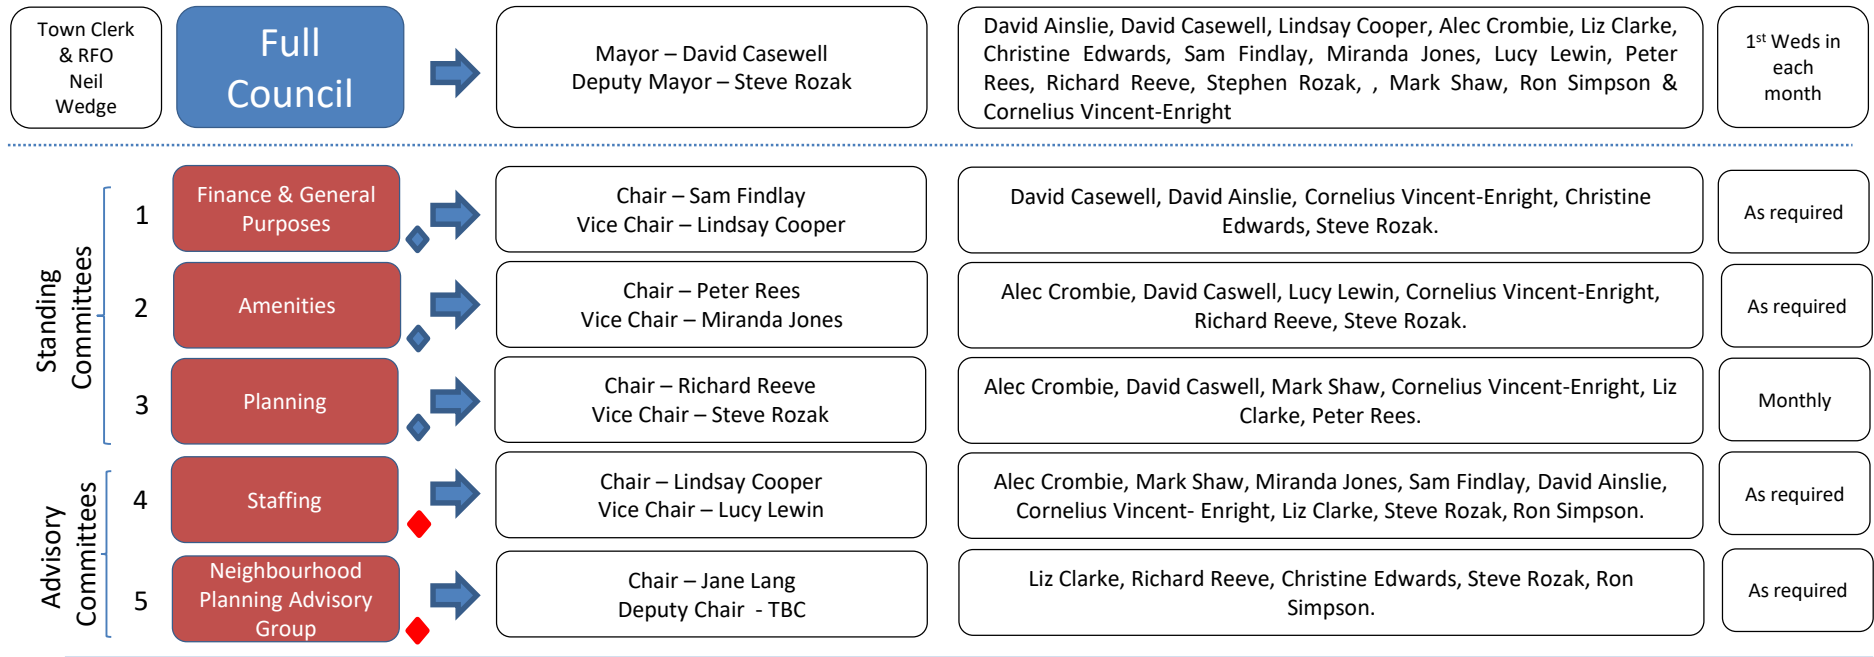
Town Clerk & RFO Neil Wedge

Full Council

Mayor – David Caswell
Deputy Mayor – Steve Rozak

David Ainslie, David Casewell, Lindsay Cooper, Alec Crombie, Liz Clarke, Christine Edwards, Sam Findlay, Miranda Jones, Lucy Lewin, Peter Rees, Richard Reeve, Stephen Rozak, , Mark Shaw, Ron Simpson & Cornelius Vincent-Enright

1$^{st}$ Weds in each month

Standing Committees

Advisory Committees

1

Finance & General Purposes

Chair – Sam Findlay
Vice Chair – Lindsay Cooper

David Casewell, David Ainslie, Cornelius Vincent-Enright, Christine Edwards, Steve Rozak.

As required

2

Amenities

Chair – Peter Rees
Vice Chair – Miranda Jones

Alec Crombie, David Caswell, Lucy Lewin, Cornelius Vincent-Enright, Richard Reeve, Steve Rozak.

As required

3

Planning

Chair – Richard Reeve
Vice Chair – Steve Rozak

Alec Crombie, David Caswell, Mark Shaw, Cornelius Vincent-Enright, Liz Clarke, Peter Rees.

Monthly

4

Staffing

Chair – Lindsay Cooper
Vice Chair – Lucy Lewin

Alec Crombie, Mark Shaw, Miranda Jones, Sam Findlay, David Ainslie, Cornelius Vincent- Enright, Liz Clarke, Steve Rozak, Ron Simpson.

As required

5

Neighbourhood Planning Advisory Group

Chair – Jane Lang
Deputy Chair - TBC

Liz Clarke, Richard Reeve, Christine Edwards, Steve Rozak, Ron Simpson.

As required